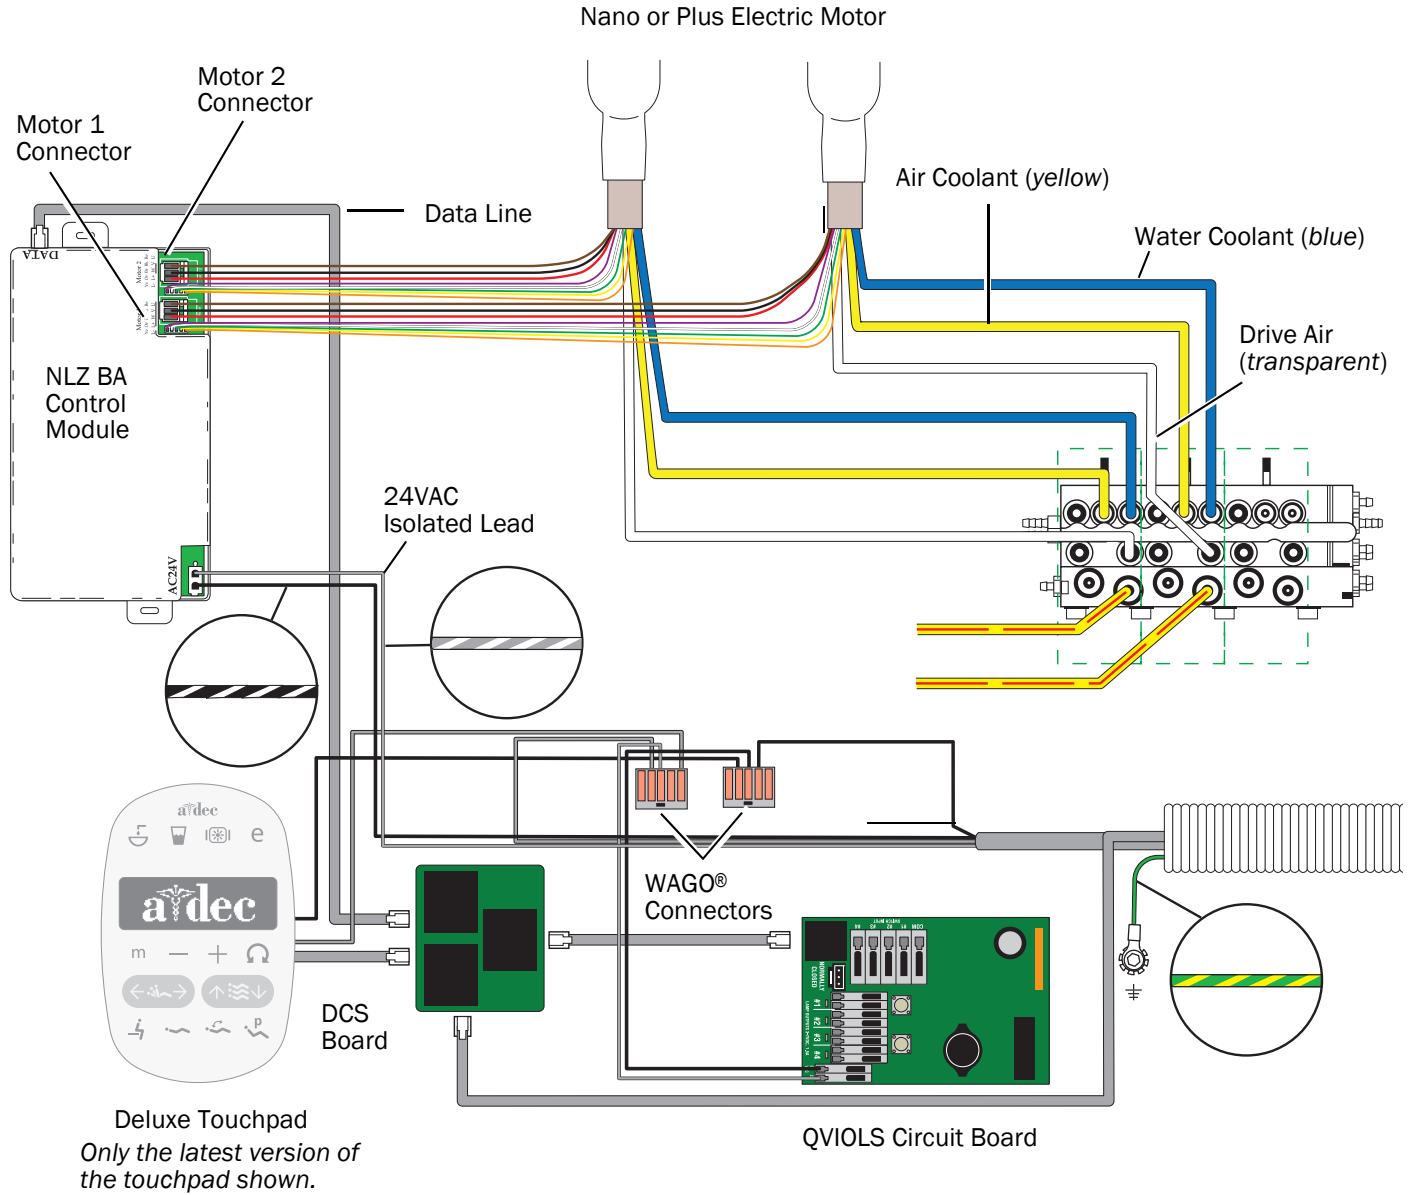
Nano or Plus Electric Motor

Motor 2 Connector

Motor 1 Connector

Data Line

Air Coolant (*yellow*)

Water Coolant (*blue*)

Drive Air (*transparent*)

DATA

NLZ BA Control Module

AC24V

24VAC Isolated Lead

a-dec

a-dec

m

WAGO® Connectors

DCS Board

Deluxe Touchpad

*Only the latest version of the touchpad shown.*

QVIOLS Circuit Board